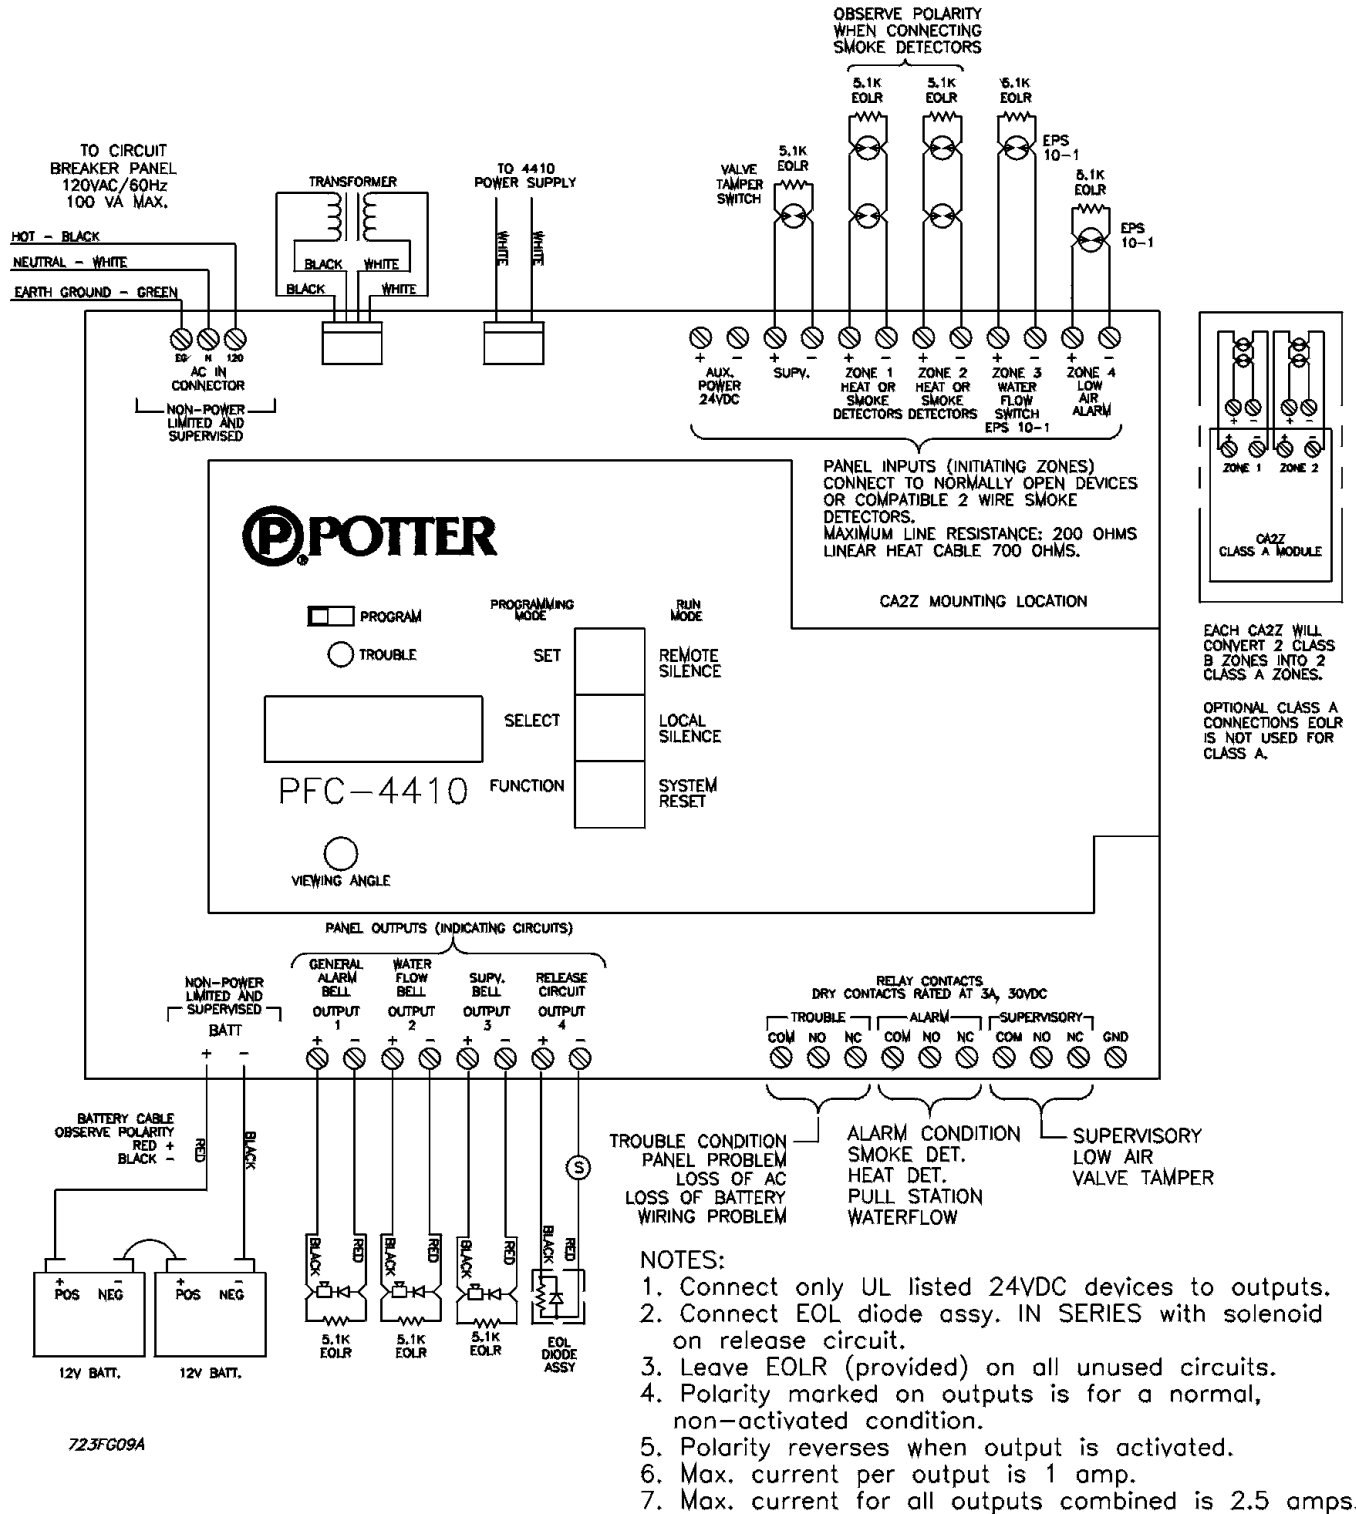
OBSERVE POLARITY WHEN CONNECTING SMOKE DETECTORS

TO CIRCUIT BREAKER PANEL 120VAC/60Hz 100 VA MAX.

HOT - BLACK
NEUTRAL - WHITE
EARTH GROUND - GREEN

TRANSFORMER
BLACK WHITE
BLACK WHITE

TO 4410 POWER SUPPLY
WHITE WHITE

VALVE TAMPER SWITCH
5.1K EOLR
5.1K EOLR
5.1K EOLR
5.1K EOLR
EPS 10-1
5.1K EOLR
EPS 10-1

EG N 120
AC IN CONNECTOR
NON-POWER LIMITED AND SUPERVISED

+ - AUX. POWER 24VDC
+ - SUPV.
+ - ZONE 1 HEAT OR SMOKE DETECTORS
+ - ZONE 2 HEAT OR SMOKE DETECTORS
+ - ZONE 3 WATER FLOW SWITCH EPS 10-1
+ - ZONE 4 LOW AIR ALARM

PANEL INPUTS (INITIATING ZONES) CONNECT TO NORMALLY OPEN DEVICES OR COMPATIBLE 2 WIRE SMOKE DETECTORS.
MAXIMUM LINE RESISTANCE: 200 OHMS
LINEAR HEAT CABLE 700 OHMS.

CA2Z MOUNTING LOCATION

+ - + -
ZONE 1 ZONE 2
CA2Z CLASS A MODULE

EACH CA2Z WILL CONVERT 2 CLASS B ZONES INTO 2 CLASS A ZONES.

OPTIONAL CLASS A CONNECTIONS EOLR IS NOT USED FOR CLASS A.

POTTER

PROGRAM
TROUBLE
PROGRAMMING MODE
RUN MODE
SET REMOTE SILENCE
SELECT LOCAL SILENCE
FUNCTION SYSTEM RESET
PFC-4410
VIEWING ANGLE

PANEL OUTPUTS (INDICATING CIRCUITS)
NON-POWER LIMITED AND SUPERVISED
BATT
+ -
GENERAL ALARM BELL OUTPUT 1
WATER FLOW BELL OUTPUT 2
SUPV. BELL OUTPUT 3
RELEASE CIRCUIT OUTPUT 4
+ - + - + - + -

RELAY CONTACTS
DRY CONTACTS RATED AT 3A, 30VDC
TROUBLE ALARM SUPERVISORY
COM NO NC COM NO NC COM NO NC GND

BATTERY CABLE OBSERVE POLARITY RED + BLACK -
RED BLACK

TROUBLE CONDITION
PANEL PROBLEM
LOSS OF AC
LOSS OF BATTERY
WIRING PROBLEM

ALARM CONDITION
SMOKE DET.
HEAT DET.
PULL STATION
WATERFLOW

SUPERVISORY
LOW AIR
VALVE TAMPER

S
BLACK RED BLACK RED BLACK RED BLACK RED

+ POS - NEG + POS - NEG
12V BATT. 12V BATT.

5.1K EOLR 5.1K EOLR 5.1K EOLR EOL DIODE ASSY

723FG09A

NOTES:
1. Connect only UL listed 24VDC devices to outputs.
2. Connect EOL diode assy. IN SERIES with solenoid on release circuit.
3. Leave EOLR (provided) on all unused circuits.
4. Polarity marked on outputs is for a normal, non-activated condition.
5. Polarity reverses when output is activated.
6. Max. current per output is 1 amp.
7. Max. current for all outputs combined is 2.5 amps.